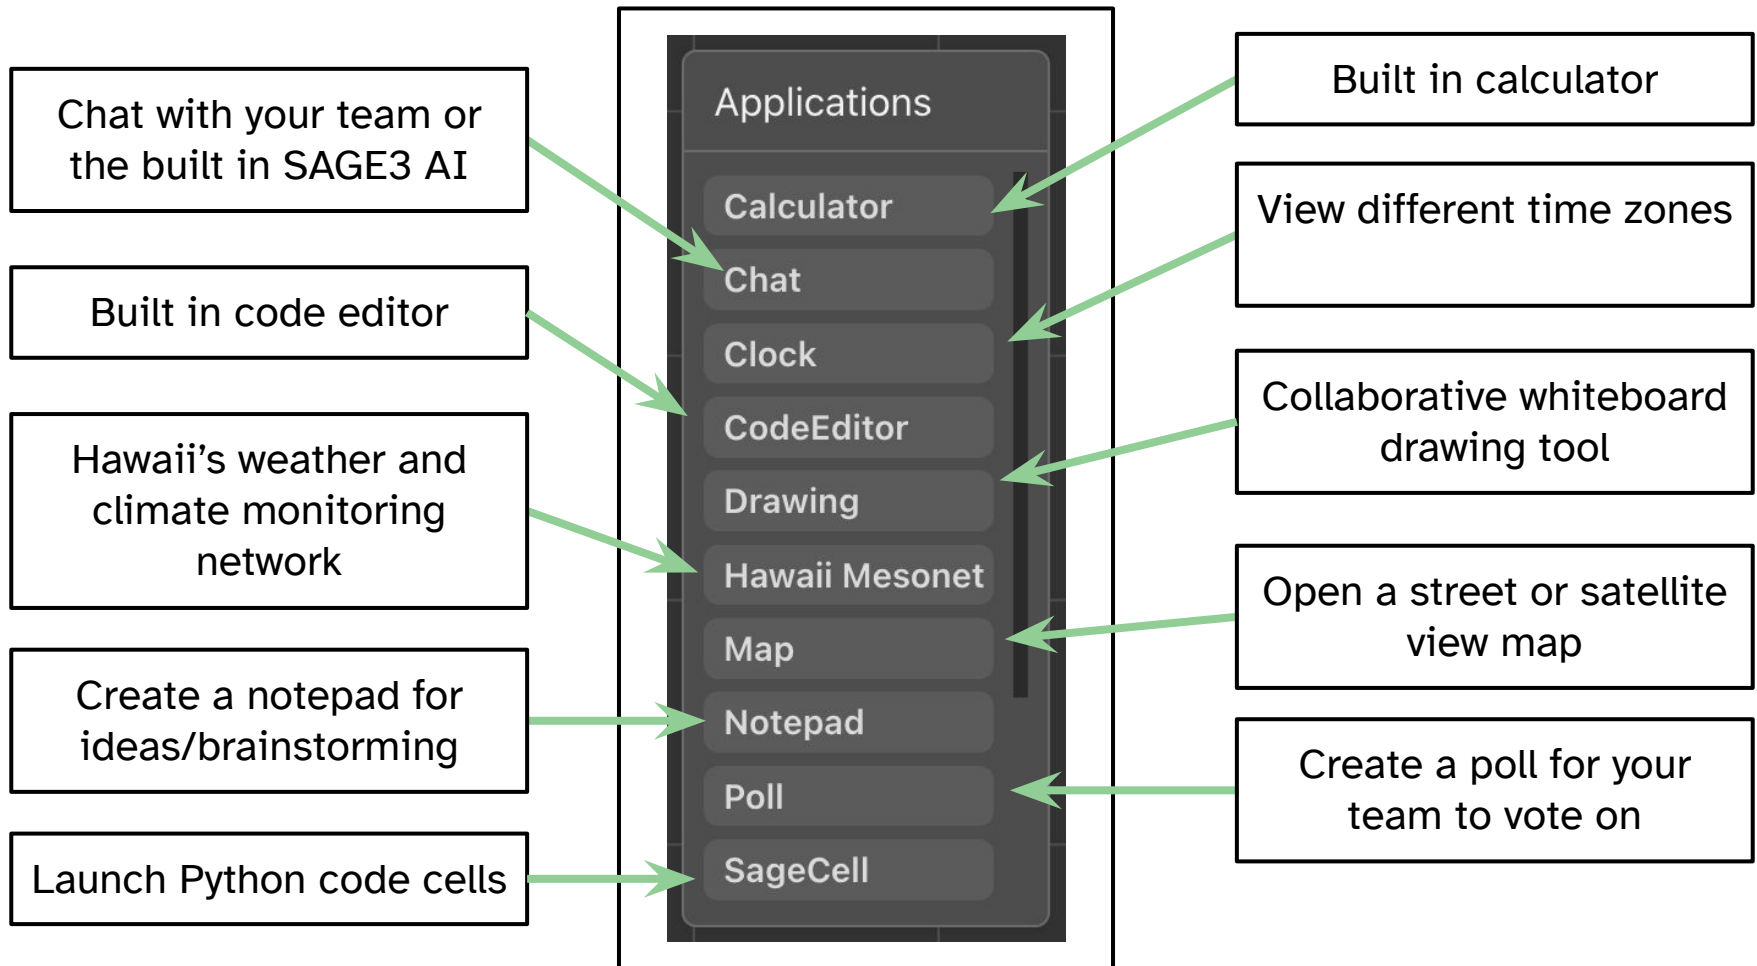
Chat with your team or the built in SAGE3 AI

Built in code editor

Hawaii’s weather and climate monitoring network

Create a notepad for ideas/brainstorming

Launch Python code cells

Applications

Calculator

Chat

Clock

CodeEditor

Drawing

Hawaii Mesonet

Map

Notepad

Poll

SageCell

Built in calculator

View different time zones

Collaborative whiteboard drawing tool

Open a street or satellite view map

Create a poll for your team to vote on